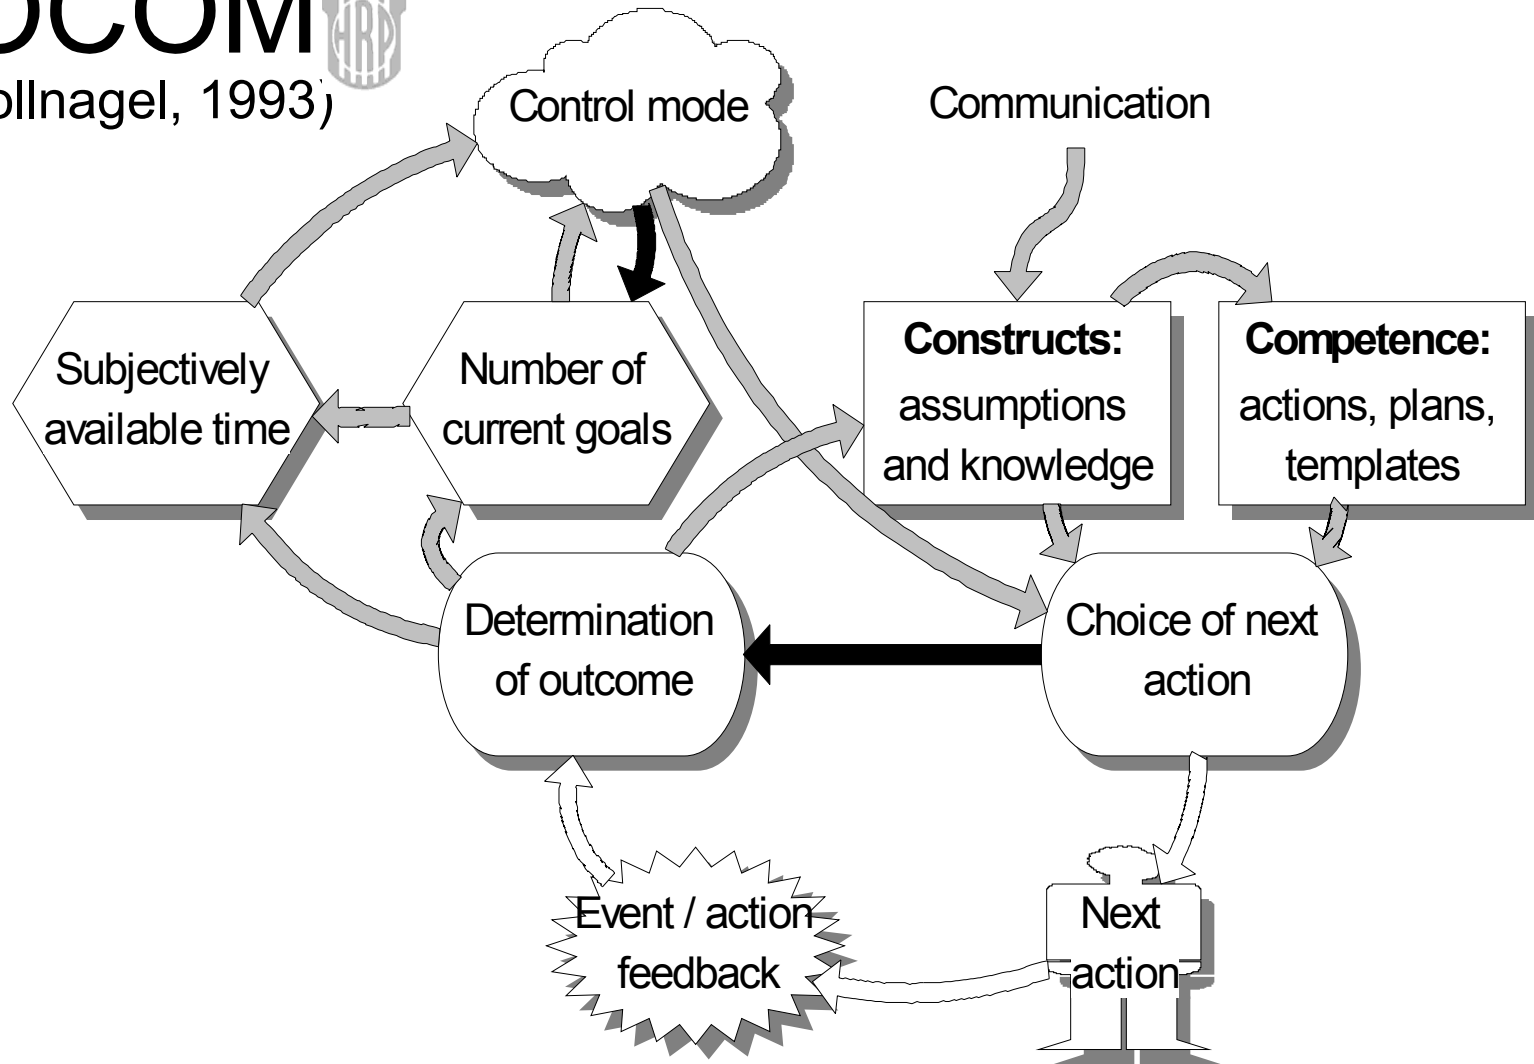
OCOM
ollnagel, 1993)

Control mode

Communication

Subjectively available time

Number of current goals

**Constructs:** assumptions and knowledge

**Competence:** actions, plans, templates

Determination of outcome

Choice of next action

Event / action feedback

Next action